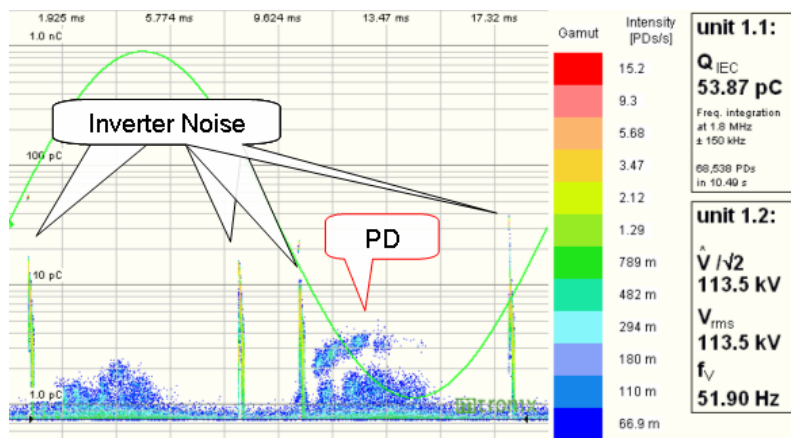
1.925 ms 5.774 ms 9.624 ms 13.47 ms 17.32 ms

1.0 nC

100 pC

10 pC

1.0 pC

Inverter Noise

PD

Gamut

Intensity [PDs/s]

15.2
9.3
5.68
3.47
2.12
1.29
789 m
482 m
294 m
180 m
110 m
66.9 m

unit 1.1:

$Q_{IEC}$
53.87 pC

Freq. integration at 1.8 MHz ± 150 kHz

68,538 PDs in 10.49 s

unit 1.2:

$\hat{V}/\sqrt{2}$
113.5 kV

$V_{rms}$
113.5 kV

$f_V$
51.90 Hz